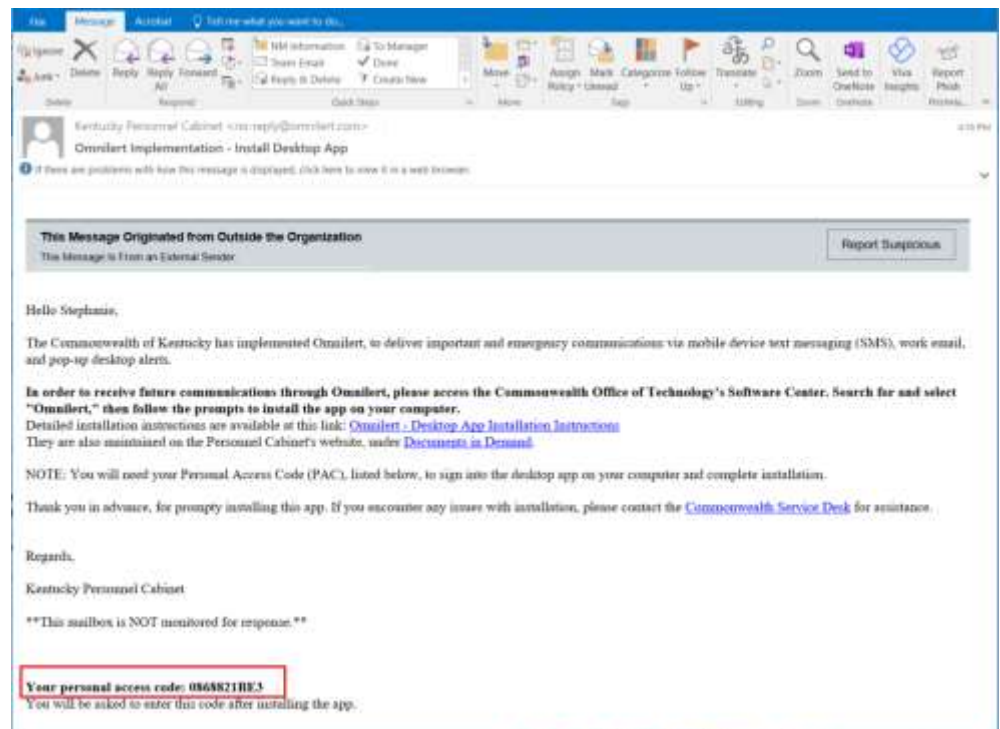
File Message Acrobat Tell me what you want to do...

Ignore Junk Delete Reply Reply All Forward NM Information Team Email Reply & Delete To Manager Done Create New Move Assign Policy Mark Unread Categorize Follow Up Translate Zoom Send to OneNote Viva Insights Report Phish

Delete Respond Quick Steps Move Tags Editing Zoom OneNote Protection

Kentucky Personnel Cabinet <no-reply@omnilert.com>

Omnilert Implementation - Install Desktop App

If there are problems with how this message is displayed, click here to view it in a web browser.

This Message Originated from Outside the Organization
This Message is From an External Sender

Report Suspicious

Hello Stephanie,

The Commonwealth of Kentucky has implemented Omnilert, to deliver important and emergency communications via mobile device text messaging (SMS), work email, and pop-up desktop alerts.

**In order to receive future communications through Omnilert, please access the Commonwealth Office of Technology's Software Center. Search for and select "Omnilert," then follow the prompts to install the app on your computer.**
Detailed installation instructions are available at this link: Omnilert - Desktop App Installation Instructions
They are also maintained on the Personnel Cabinet's website, under Documents in Demand.

NOTE: You will need your Personal Access Code (PAC), listed below, to sign into the desktop app on your computer and complete installation.

Thank you in advance, for promptly installing this app. If you encounter any issues with installation, please contact the Commonwealth Service Desk for assistance.

Regards,

Kentucky Personnel Cabinet

**This mailbox is NOT monitored for response.**

**Your personal access code: 0868821BE3**
You will be asked to enter this code after installing the app.